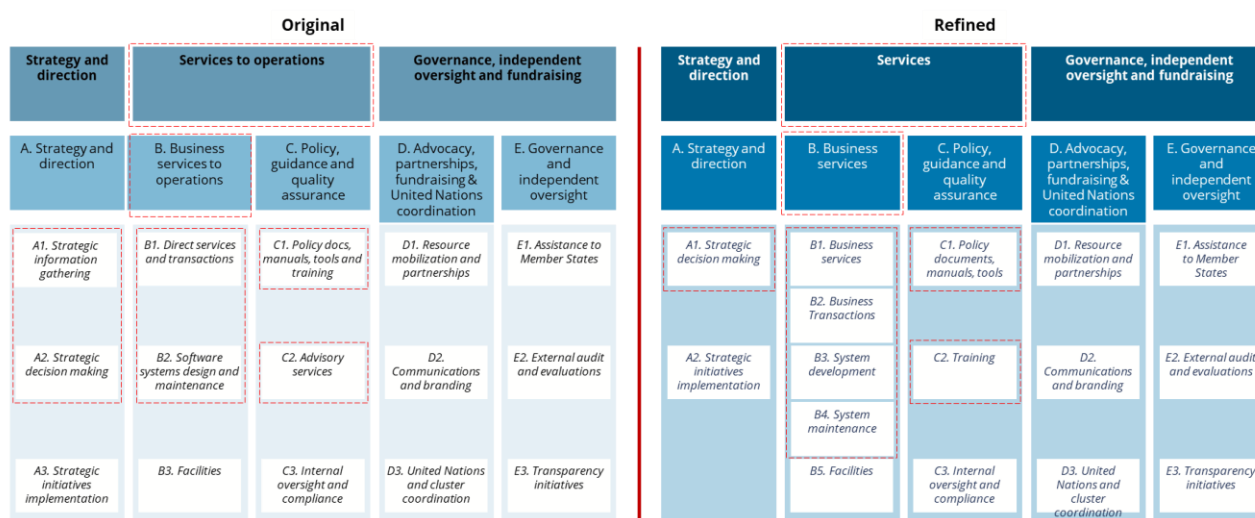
Original

Strategy and direction

Services to operations

Governance, independent oversight and fundraising

A. Strategy and direction

B. Business services to operations

C. Policy, guidance and quality assurance

D. Advocacy, partnerships, fundraising & United Nations coordination

E. Governance and independent oversight

A1. Strategic information gathering

B1. Direct services and transactions

C1. Policy docs, manuals, tools and training

D1. Resource mobilization and partnerships

E1. Assistance to Member States

A2. Strategic decision making

B2. Software systems design and maintenance

C2. Advisory services

D2. Communications and branding

E2. External audit and evaluations

A3. Strategic initiatives implementation

B3. Facilities

C3. Internal oversight and compliance

D3. United Nations and cluster coordination

E3. Transparency initiatives

Refined

Strategy and direction

Services

Governance, independent oversight and fundraising

A. Strategy and direction

B. Business services

C. Policy, guidance and quality assurance

D. Advocacy, partnerships, fundraising & United Nations coordination

E. Governance and independent oversight

A1. Strategic decision making

B1. Business services

C1. Policy documents, manuals, tools

D1. Resource mobilization and partnerships

E1. Assistance to Member States

B2. Business Transactions

A2. Strategic initiatives implementation

B3. System development

C2. Training

D2. Communications and branding

E2. External audit and evaluations

B4. System maintenance

B5. Facilities

C3. Internal oversight and compliance

D3. United Nations and cluster coordination

E3. Transparency initiatives